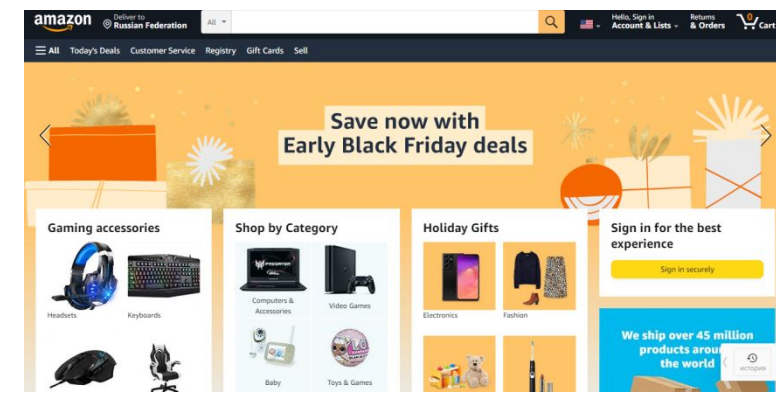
amazon

Deliver to
Russian Federation

All

Hello, Sign in
Account & Lists

Returns
& Orders

0
Cart

All Today's Deals Customer Service Registry Gift Cards Sell

Save now with
Early Black Friday deals

Gaming accessories

Headsets

Keyboards

Shop by Category

Computers & Accessories

Video Games

Baby

Toys & Games

Holiday Gifts

Electronics

Fashion

Sign in for the best experience

Sign in securely

We ship over 45 million products arou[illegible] the world

история